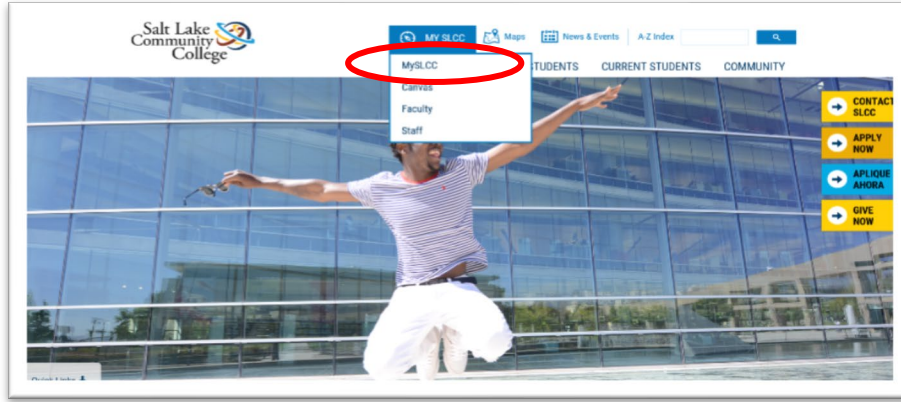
Salt Lake Community College

MY SLCC

Maps

News & Events

A-Z Index

MySLCC

Canvas

Faculty

Staff

STUDENTS

CURRENT STUDENTS

COMMUNITY

CONTACT SLCC

APPLY NOW

APLIQUE AHORA

GIVE NOW

Quick Links